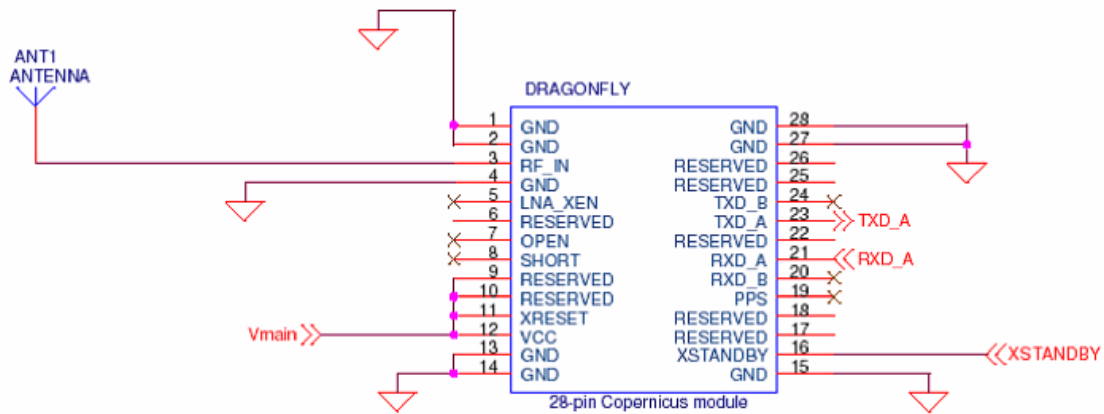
ANT1
ANTENNA

DRAGONFLY

1 GND
2 GND
3 RF_IN
4 GND
5 LNA_XEN
6 RESERVED
7 OPEN
8 SHORT
9 RESERVED
10 RESERVED
11 XRESET
12 VCC
13 GND
14 GND

GND 28
GND 27
RESERVED 26
RESERVED 25
TXD_B 24
TXD_A 23
RESERVED 22
RXD_A 21
RXD_B 20
PPS 19
RESERVED 18
RESERVED 17
XSTANDBY 16
GND 15

TXD_A
RXD_A
Vmain
XSTANDBY

28-pin Copernicus module